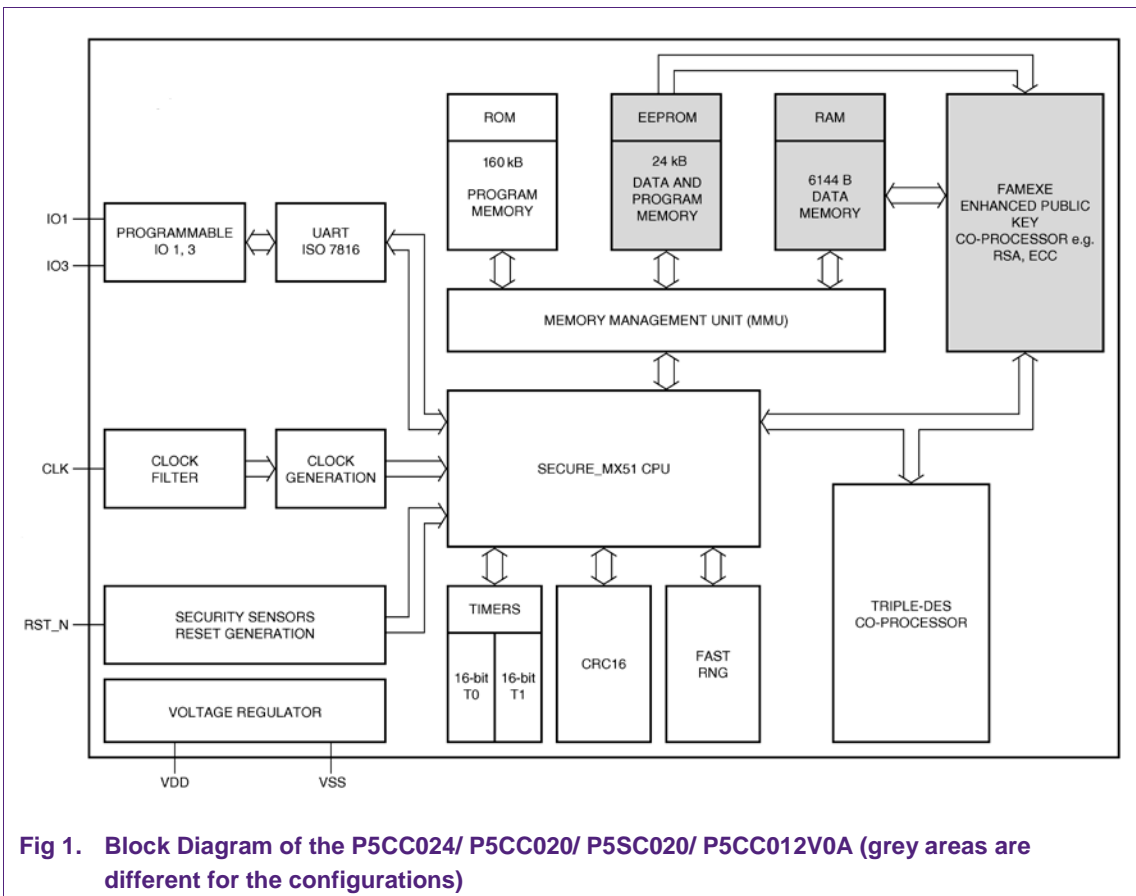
ROM

160 kB

PROGRAM MEMORY

EEPROM

24 kB

DATA AND PROGRAM MEMORY

RAM

6144 B DATA MEMORY

FAMEXE ENHANCED PUBLIC KEY CO-PROCESSOR e.g. RSA, ECC

IO1

IO3

PROGRAMMABLE IO 1, 3

UART ISO 7816

MEMORY MANAGEMENT UNIT (MMU)

CLK

CLOCK FILTER

CLOCK GENERATION

SECURE_MX51 CPU

TRIPLE-DES CO-PROCESSOR

RST_N

SECURITY SENSORS RESET GENERATION

TIMERS

16-bit T0

16-bit T1

CRC16

FAST RNG

VOLTAGE REGULATOR

VDD

VSS

Fig 1. Block Diagram of the P5CC024/ P5CC020/ P5SC020/ P5CC012V0A (grey areas are different for the configurations)